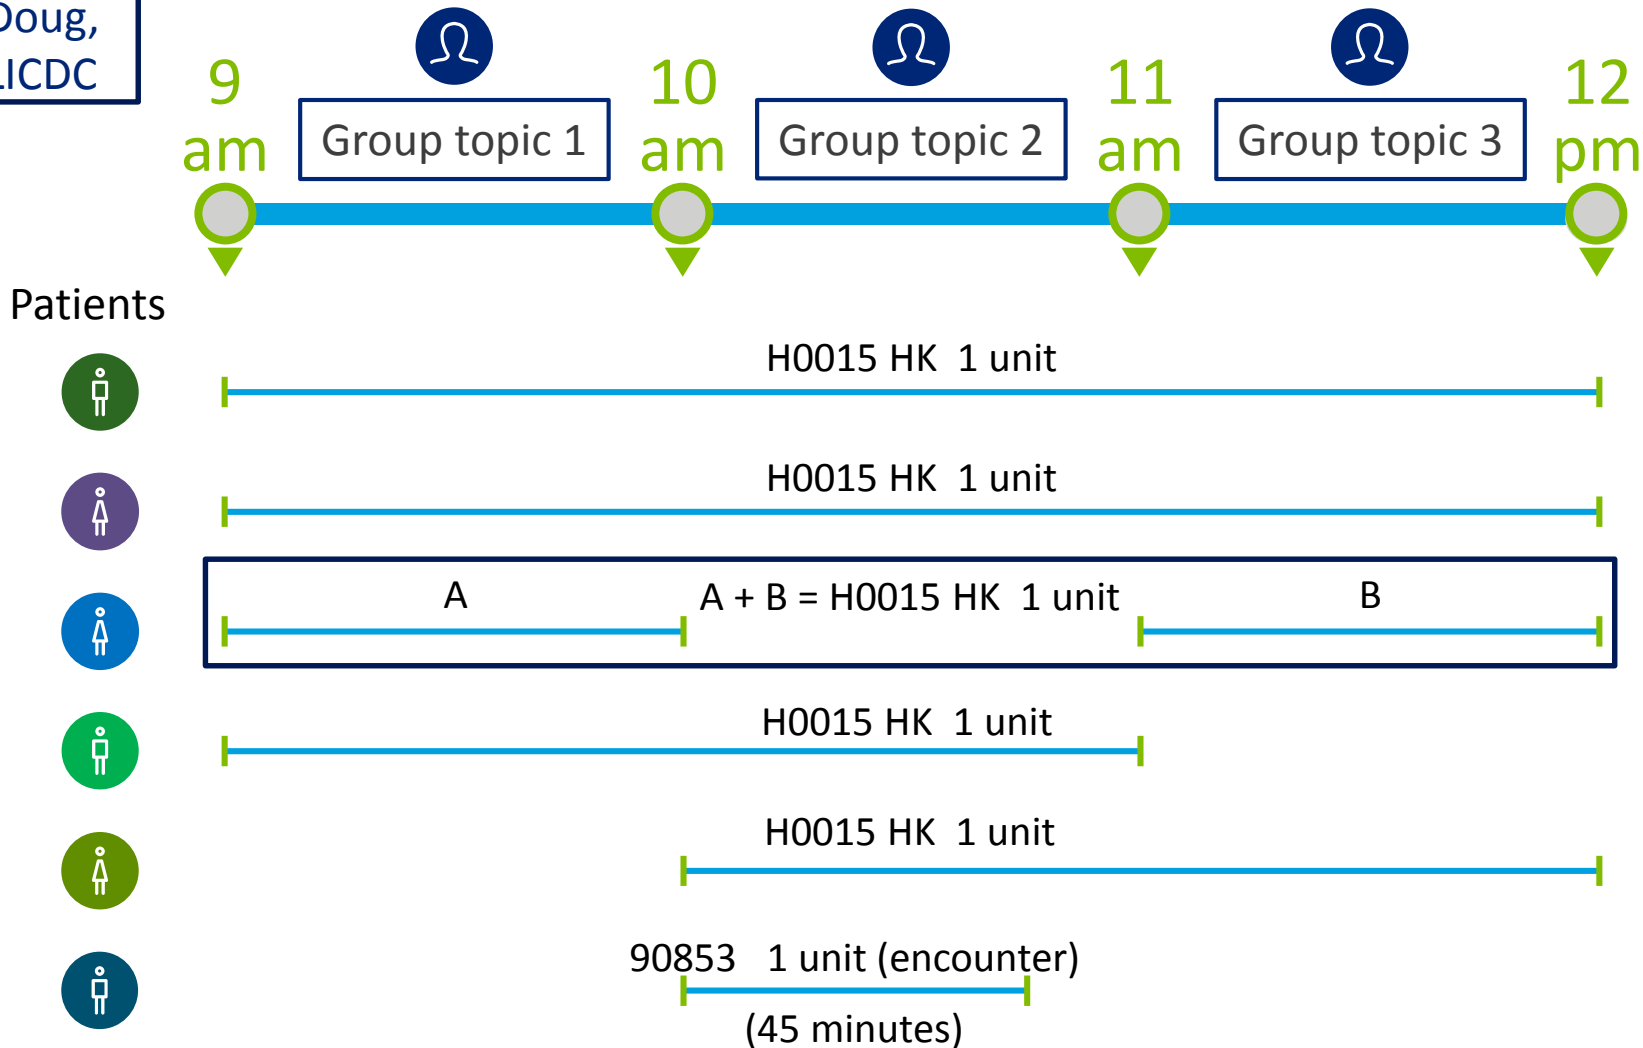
Doug,
LICDC

9 am

Group topic 1

10 am

Group topic 2

11 am

Group topic 3

12 pm

Patients

H0015 HK 1 unit

H0015 HK 1 unit

A

A + B = H0015 HK 1 unit

B

H0015 HK 1 unit

H0015 HK 1 unit

90853 1 unit (encounter)

(45 minutes)